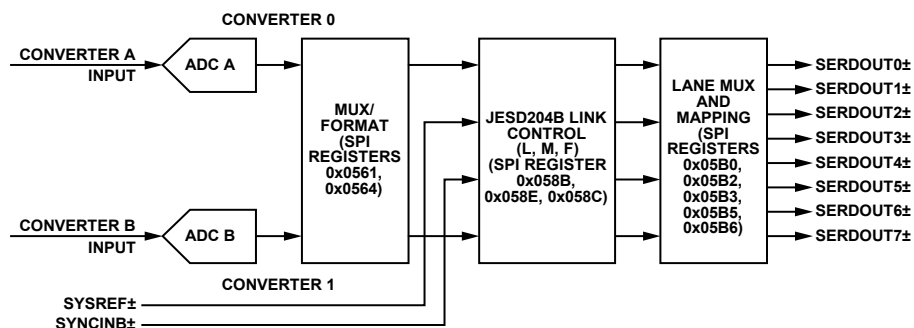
CONVERTER 0

CONVERTER A INPUT

ADC A

MUX/ FORMAT (SPI REGISTERS 0x0561, 0x0564)

JESD204B LINK CONTROL (L, M, F) (SPI REGISTER 0x058B, 0x058E, 0x058C)

LANE MUX AND MAPPING (SPI REGISTERS 0x05B0, 0x05B2, 0x05B3, 0x05B5, 0x05B6)

SERDOUT0±
SERDOUT1±
SERDOUT2±
SERDOUT3±
SERDOUT4±
SERDOUT5±
SERDOUT6±
SERDOUT7±

CONVERTER B INPUT

ADC B

CONVERTER 1

SYSREF±
SYNCINB±